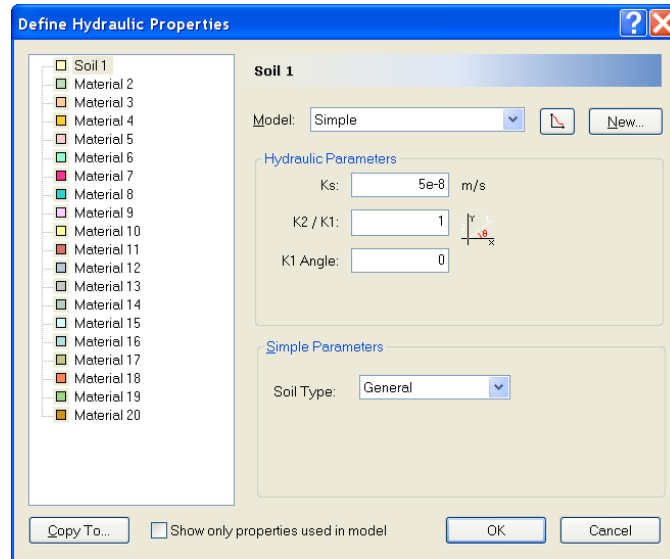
Define Hydraulic Properties

Soil 1
Material 2
Material 3
Material 4
Material 5
Material 6
Material 7
Material 8
Material 9
Material 10
Material 11
Material 12
Material 13
Material 14
Material 15
Material 16
Material 17
Material 18
Material 19
Material 20

Soil 1

Model: Simple New...

Hydraulic Parameters

Ks: 5e-8 m/s

K2 / K1: 1

K1 Angle: 0

Y θ X

Simple Parameters

Soil Type: General

Copy To... Show only properties used in model OK Cancel